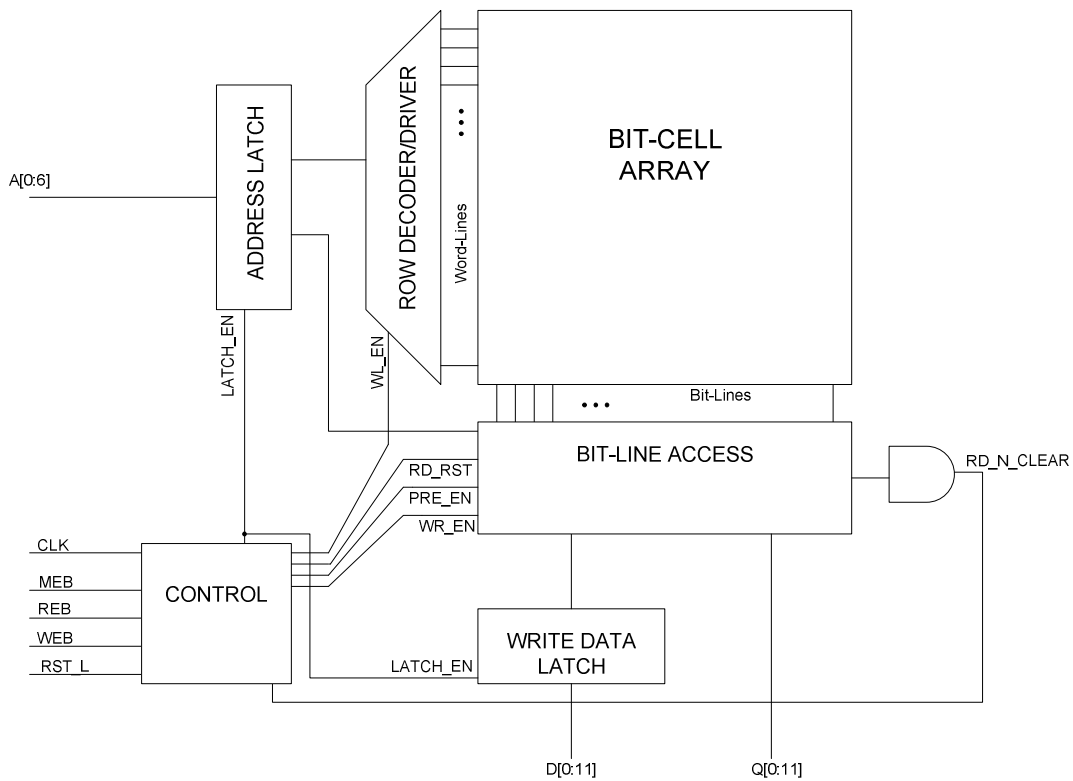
A[0:6]

ADDRESS LATCH

ROW DECODER/DRIVER

Word-Lines

BIT-CELL ARRAY

LATCH_EN

WL_EN

Bit-Lines

BIT-LINE ACCESS

RD_RST

PRE_EN

WR_EN

RD_N_CLEAR

CLK

MEB

REB

WEB

RST_L

CONTROL

LATCH_EN

WRITE DATA LATCH

D[0:11]

Q[0:11]